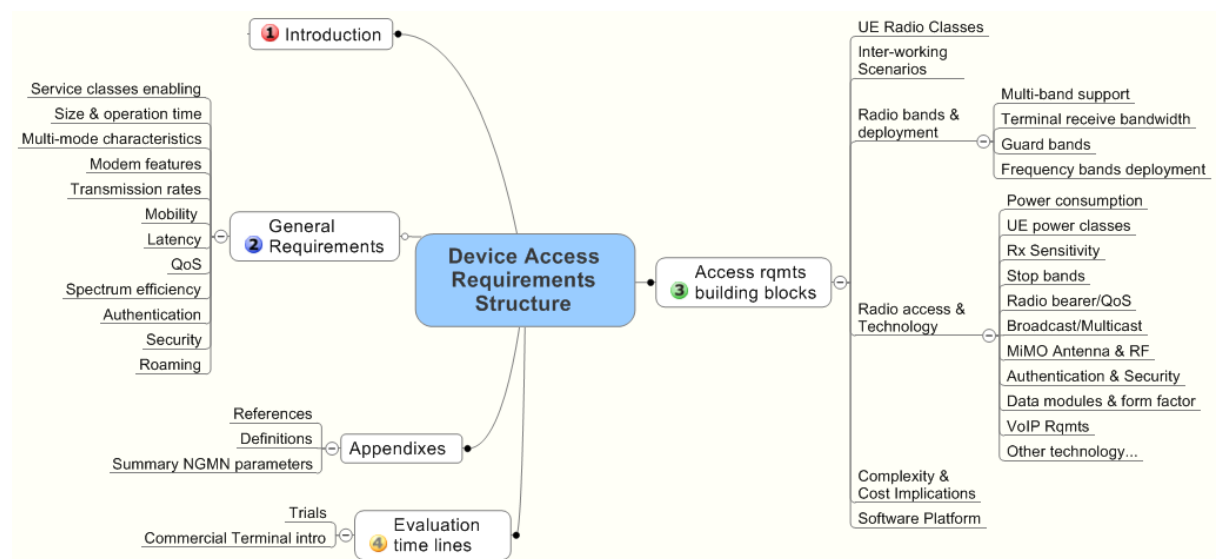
Device Access Requirements Structure

1 Introduction

2 General Requirements
Service classes enabling
Size & operation time
Multi-mode characteristics
Modem features
Transmission rates
Mobility
Latency
QoS
Spectrum efficiency
Authentication
Security
Roaming

Appendixes
References
Definitions
Summary NGMN parameters

4 Evaluation time lines
Trials
Commercial Terminal intro

3 Access rqmts building blocks
UE Radio Classes
Inter-working Scenarios
Radio bands & deployment
Multi-band support
Terminal receive bandwidth
Guard bands
Frequency bands deployment
Radio access & Technology
Power consumption
UE power classes
Rx Sensitivity
Stop bands
Radio bearer/QoS
Broadcast/Multicast
MiMO Antenna & RF
Authentication & Security
Data modules & form factor
VoIP Rqmts
Other technology...
Complexity & Cost Implications
Software Platform